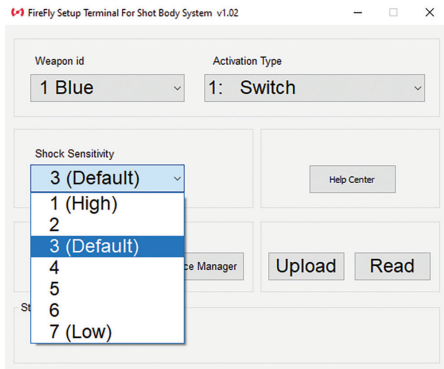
FireFly Setup Terminal For Shot Body System v1.02

Weapon id
1 Blue

Activation Type
1: Switch

Shock Sensitivity
3 (Default)
1 (High)
2
3 (Default)
4
5
6
7 (Low)

Help Center

ce Manager

Upload
Read

St